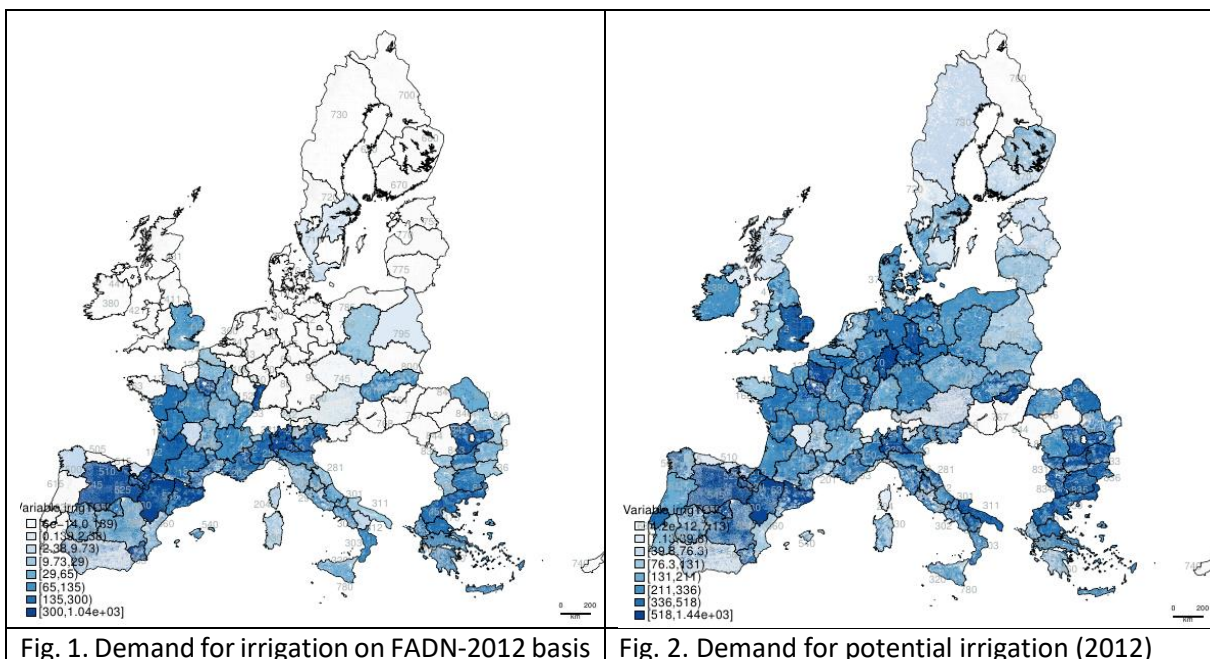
| 700 730 670 775 795 380 745 505 281 311 540 Variable_irrigTOT [6e-14,0.139) [0.139,2.38) [2.38,9.73) [9.73,29) [29,65) [65,135) [135,300) [300,1.04e+03] 0 200 km | 760 730 380 510 780 Variable_irrigTOT [4.2e-12,7.13) [7.13,39.8) [39.8,76.3) [76.3,131) [131,211) [211,336) [336,518) [518,1.44e+03] 0 200 km |
|---|---|
| Fig. 1. Demand for irrigation on FADN-2012 basis | Fig. 2. Demand for potential irrigation (2012) |